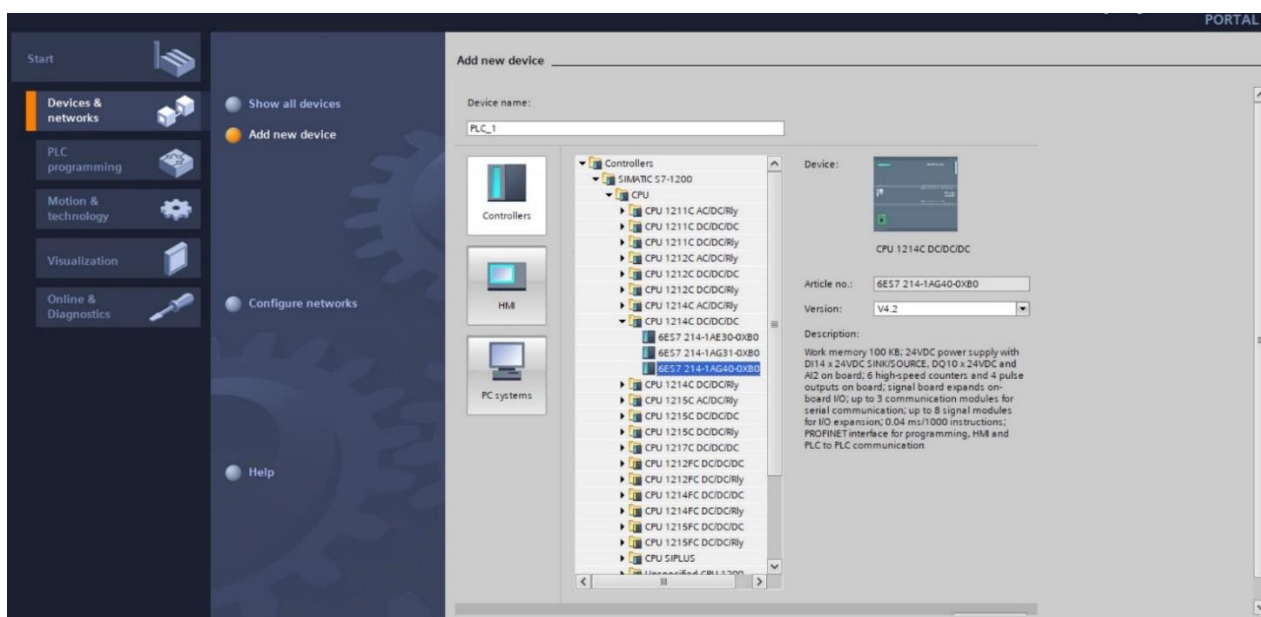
PORTAL

Start

Devices & networks

PLC programming

Motion & technology

Visualization

Online & Diagnostics

Show all devices

Add new device

Configure networks

Help

Add new device

Device name:

PLC_1

Controllers

HMI

PC systems

Controllers
SIMATIC S7-1200
CPU
CPU 1211C AC/DC/Rly
CPU 1211C DC/DC/DC
CPU 1211C DC/DC/Rly
CPU 1212C AC/DC/Rly
CPU 1212C DC/DC/DC
CPU 1212C DC/DC/Rly
CPU 1214C AC/DC/Rly
CPU 1214C DC/DC/DC
6ES7 214-1AE30-0XB0
6ES7 214-1AG31-0XB0
6ES7 214-1AG40-0XB0
CPU 1214C DC/DC/Rly
CPU 1215C AC/DC/Rly
CPU 1215C DC/DC/DC
CPU 1215C DC/DC/Rly
CPU 1217C DC/DC/DC
CPU 1212FC DC/DC/DC
CPU 1212FC DC/DC/Rly
CPU 1214FC DC/DC/DC
CPU 1214FC DC/DC/Rly
CPU 1215FC DC/DC/DC
CPU 1215FC DC/DC/Rly
CPU SIPLUS
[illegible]

Device:

CPU 1214C DC/DC/DC

Article no.: 6ES7 214-1AG40-0XB0

Version: V4.2

Description:

Work memory 100 KB; 24VDC power supply with DI14 x 24VDC SINK/SOURCE, DQ10 x 24VDC and AI2 on board; 6 high-speed counters and 4 pulse outputs on board; signal board expands on-board I/O; up to 3 communication modules for serial communication; up to 8 signal modules for I/O expansion; 0.04 ms/1000 instructions; PROFINET interface for programming, HMI and PLC to PLC communication